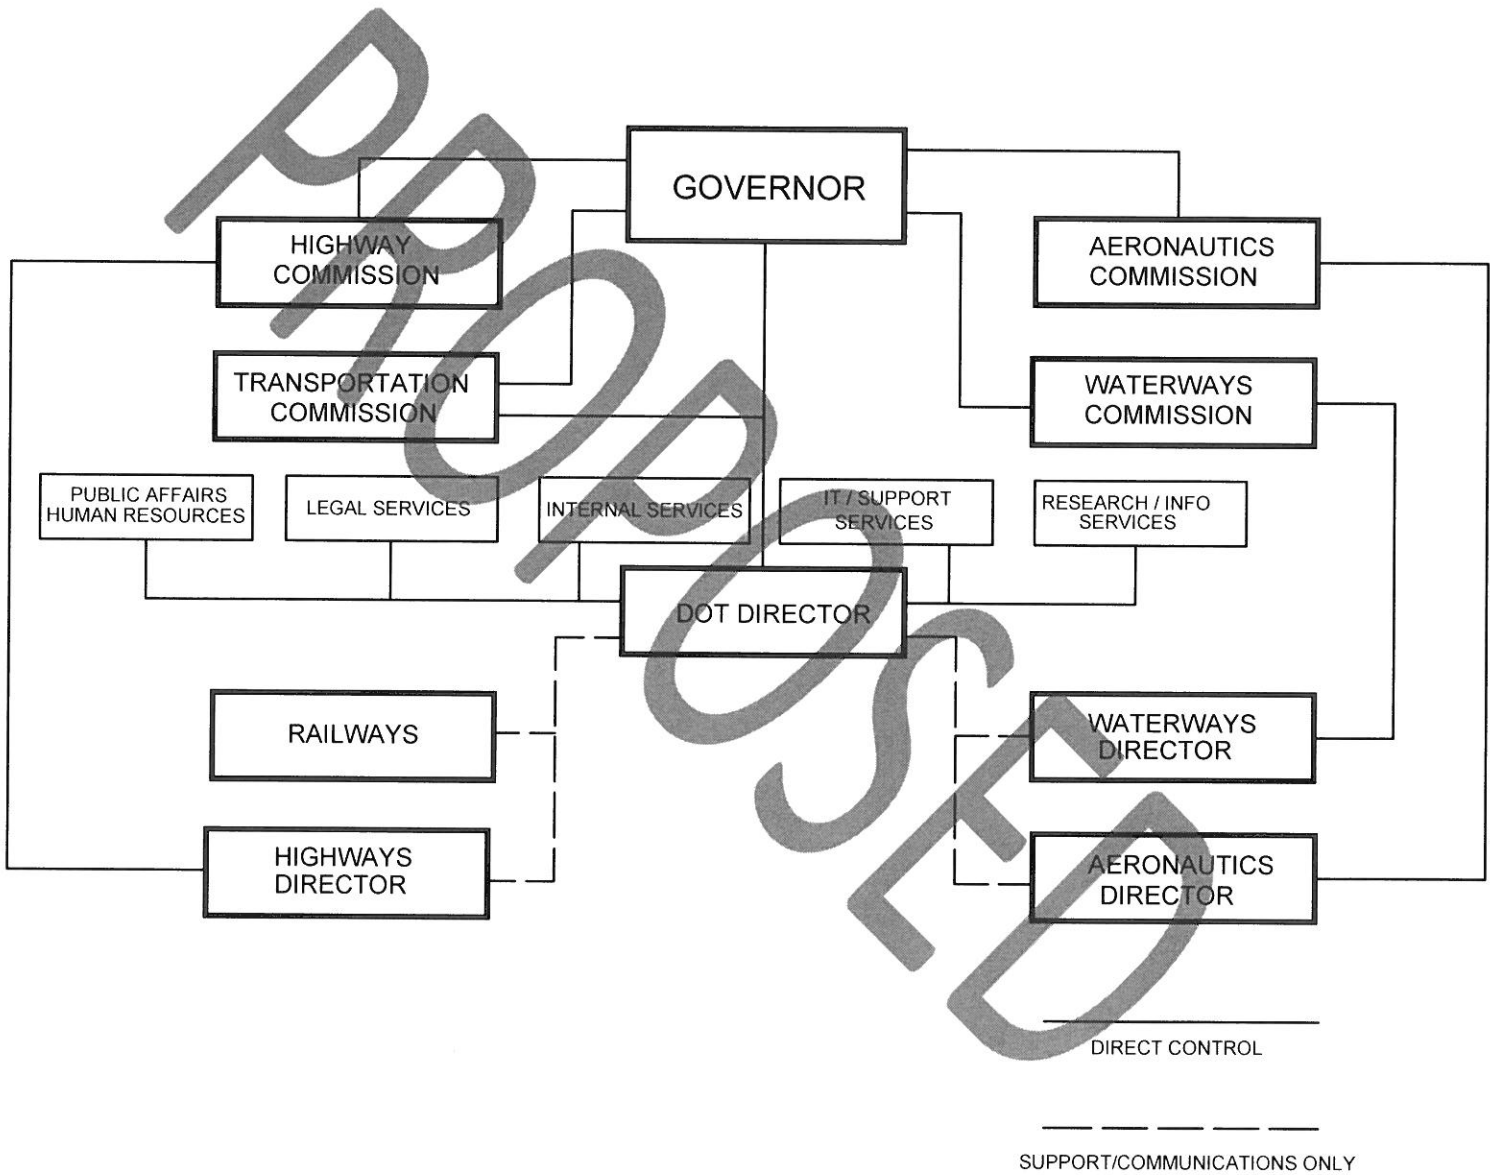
PROPOSED

GOVERNOR

HIGHWAY COMMISSION

AERONAUTICS COMMISSION

TRANSPORTATION COMMISSION

WATERWAYS COMMISSION

PUBLIC AFFAIRS HUMAN RESOURCES

LEGAL SERVICES

INTERNAL SERVICES

IT / SUPPORT SERVICES

RESEARCH / INFO SERVICES

DOT DIRECTOR

RAILWAYS

WATERWAYS DIRECTOR

HIGHWAYS DIRECTOR

AERONAUTICS DIRECTOR

DIRECT CONTROL

SUPPORT/COMMUNICATIONS ONLY